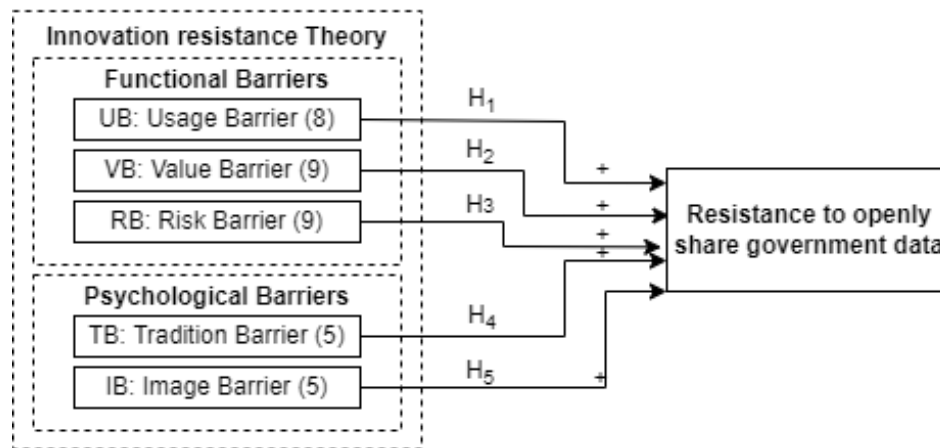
Innovation resistance Theory

Functional Barriers

UB: Usage Barrier (8)

VB: Value Barrier (9)

RB: Risk Barrier (9)

Psychological Barriers

TB: Tradition Barrier (5)

IB: Image Barrier (5)

$H_1$

$H_2$

$H_3$

$H_4$

$H_5$

+

+

+

+

+

Resistance to openly share government data